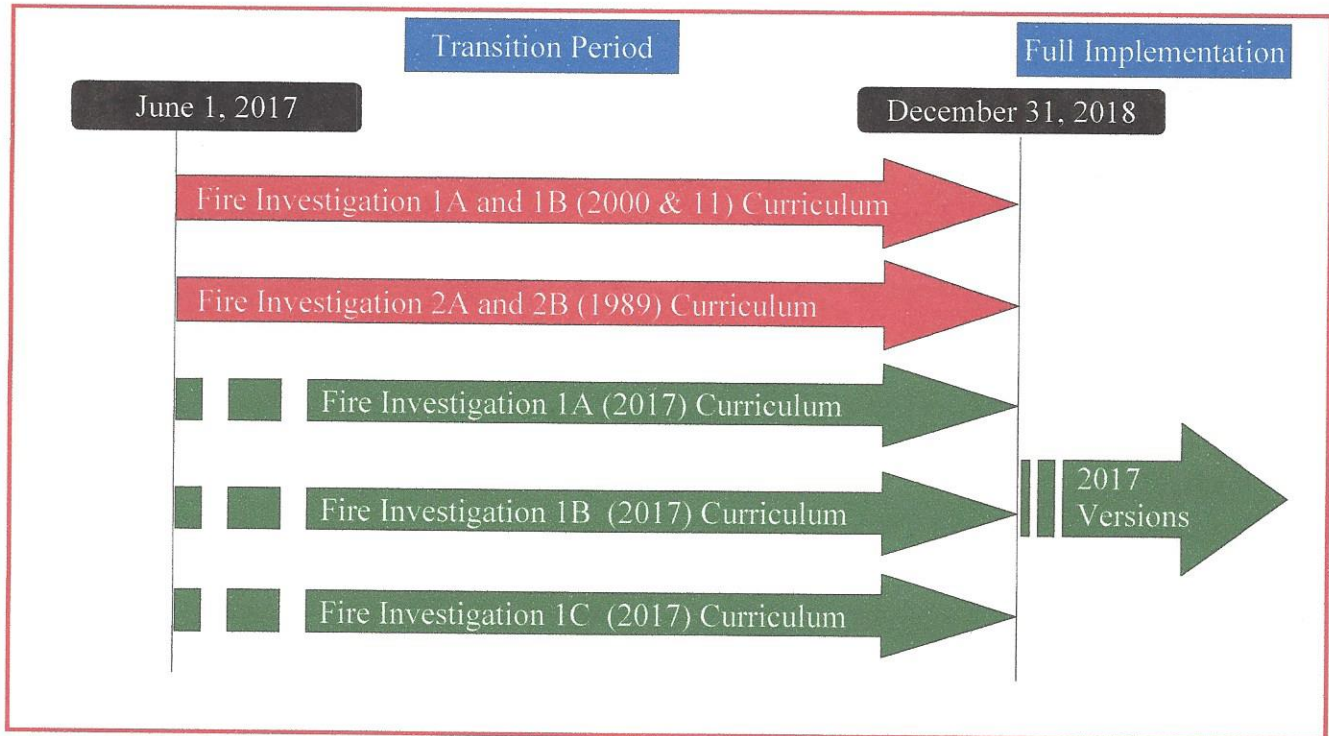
Transition Period

Full Implementation

June 1, 2017

December 31, 2018

Fire Investigation 1A and 1B (2000 & 11) Curriculum

Fire Investigation 2A and 2B (1989) Curriculum

Fire Investigation 1A (2017) Curriculum

Fire Investigation 1B (2017) Curriculum

2017 Versions

Fire Investigation 1C (2017) Curriculum